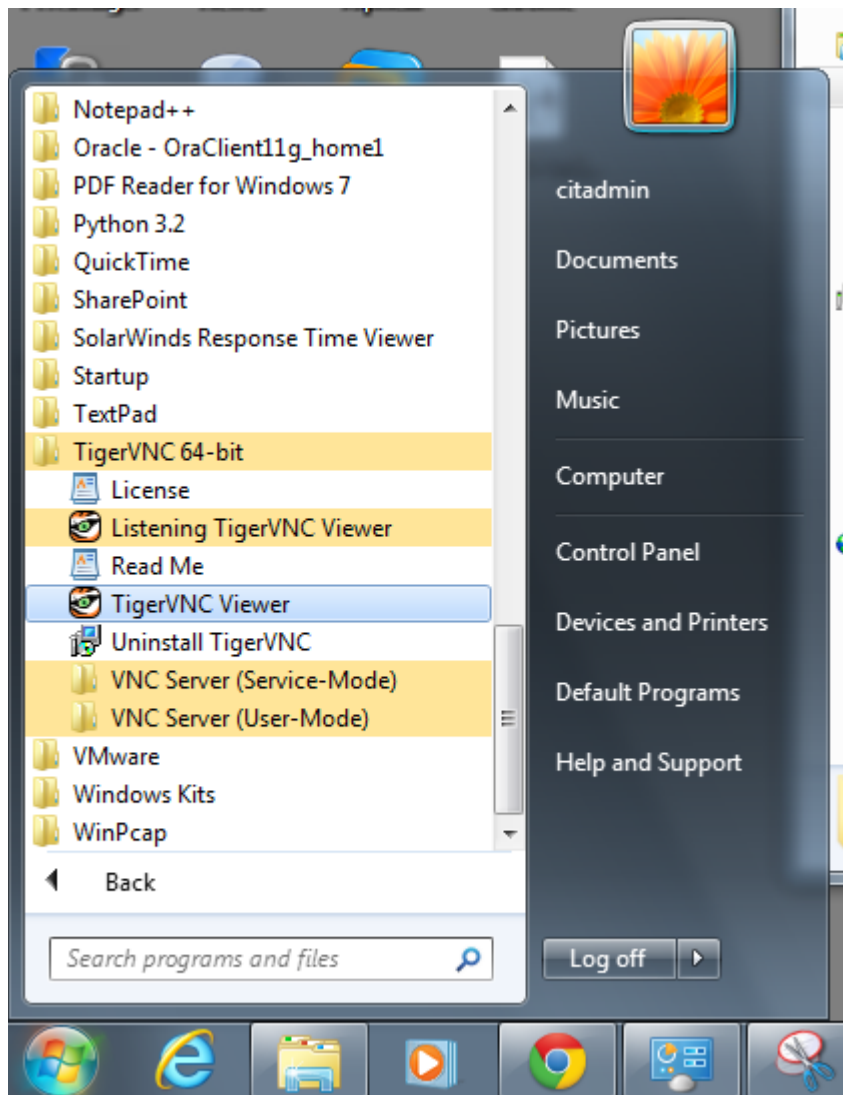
Notepad++
Oracle - OraClient11g_home1
PDF Reader for Windows 7
Python 3.2
QuickTime
SharePoint
SolarWinds Response Time Viewer
Startup
TextPad
TigerVNC 64-bit
License
Listening TigerVNC Viewer
Read Me
TigerVNC Viewer
Uninstall TigerVNC
VNC Server (Service-Mode)
VNC Server (User-Mode)
VMware
Windows Kits
WinPcap

Back

Search programs and files

citadmin
Documents
Pictures
Music
Computer
Control Panel
Devices and Printers
Default Programs
Help and Support

Log off